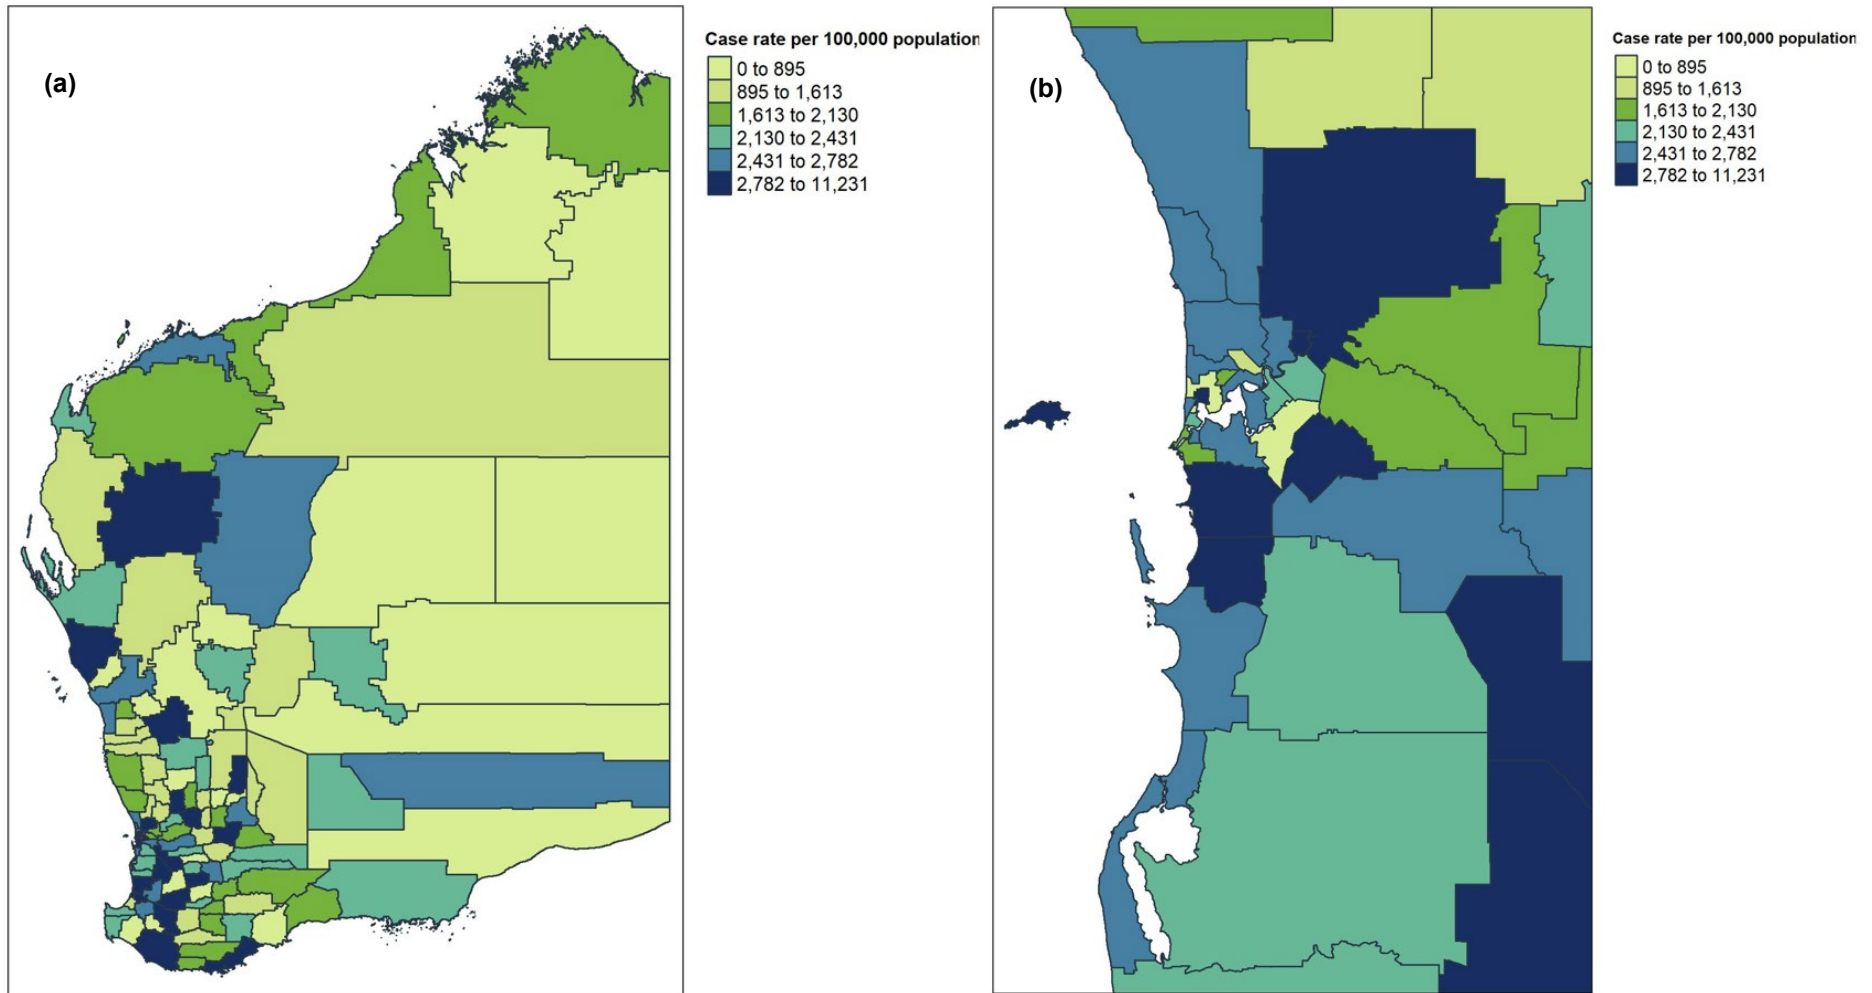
(a)

Case rate per 100,000 population
0 to 895
895 to 1,613
1,613 to 2,130
2,130 to 2,431
2,431 to 2,782
2,782 to 11,231

(b)

Case rate per 100,000 population
0 to 895
895 to 1,613
1,613 to 2,130
2,130 to 2,431
2,431 to 2,782
2,782 to 11,231